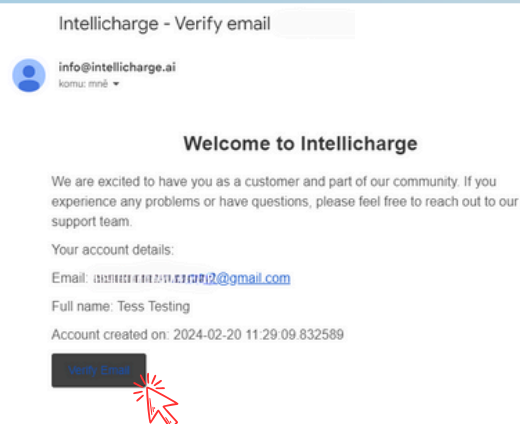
Intellicharge - Verify email

info@intellicharge.ai
komu: mně

Welcome to Intellicharge

We are excited to have you as a customer and part of our community. If you experience any problems or have questions, please feel free to reach out to our support team.

Your account details:

Email: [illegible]2@gmail.com

Full name: Tess Testing

Account created on: 2024-02-20 11:29:09.832589

Verify Email